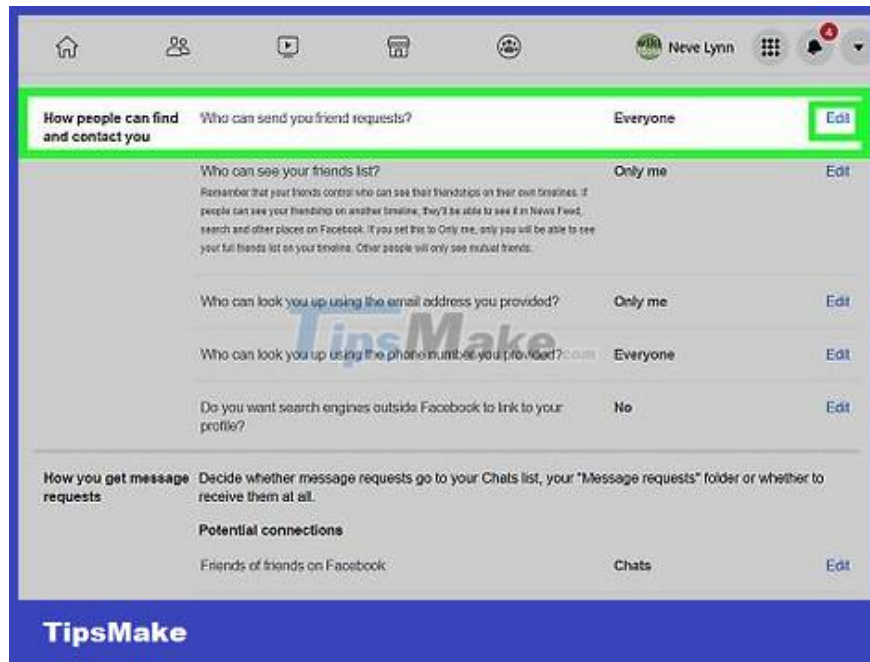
Neve Lynn

4

| How people can find and contact you | Who can send you friend requests? | Everyone | Edit |
|---|---|---|---|
| | Who can see your friends list? Remember that your friends control who can see their friendships on their own timelines. If people can see your friendship on another timeline, they'll be able to see it in News Feed, search and other places on Facebook. If you set this to Only me, only you will be able to see your full friends list on your timeline. Other people will only see mutual friends. | Only me | Edit |
| | Who can look you up using the email address you provided? | Only me | Edit |
| | Who can look you up using the phone number you provided? | Everyone | Edit |
| | Do you want search engines outside Facebook to link to your profile? | No | Edit |

How you get message requests

Decide whether message requests go to your Chats list, your "Message requests" folder or whether to receive them at all.

Potential connections

Friends of friends on Facebook Chats Edit

TipsMake.com

TipsMake